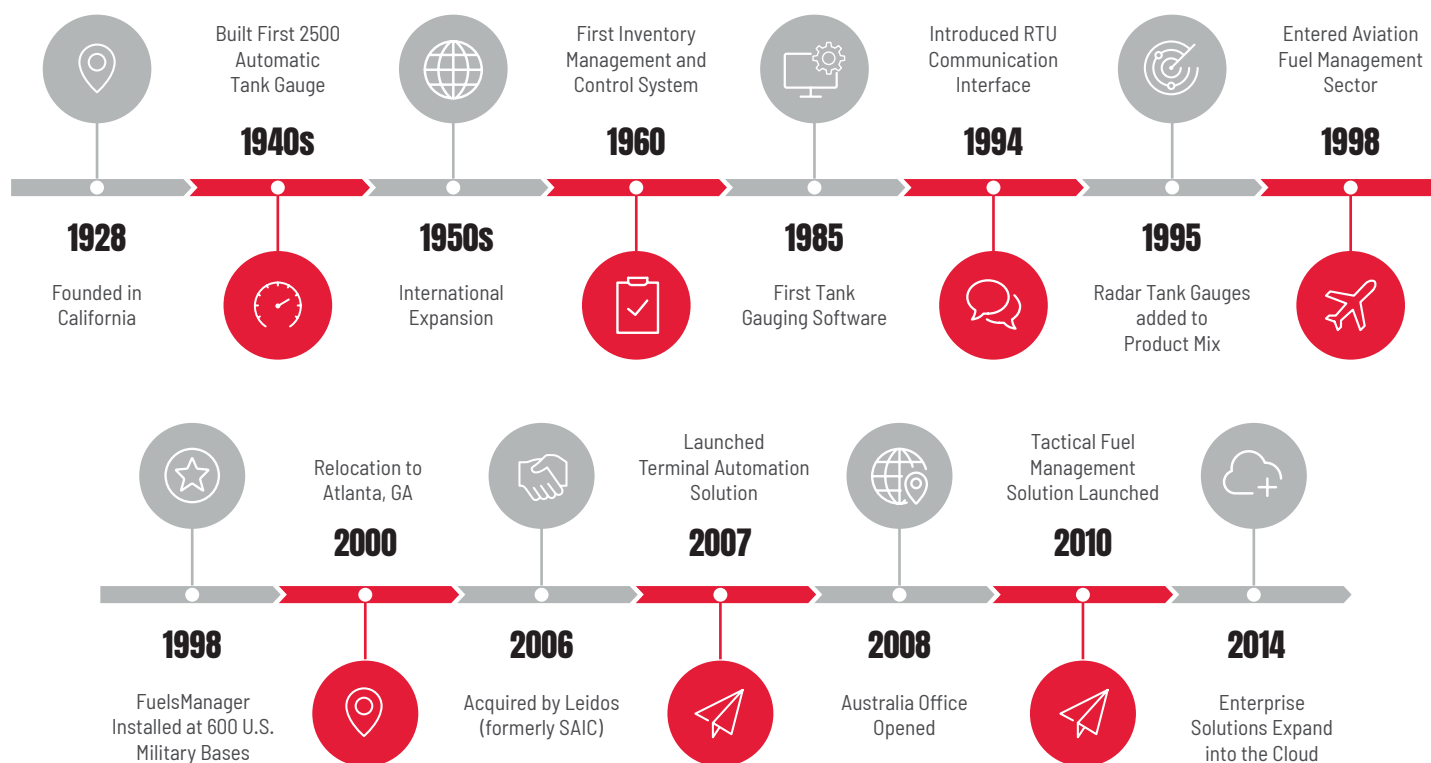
Built First 2500 Automatic Tank Gauge

1940s

First Inventory Management and Control System

1960

Introduced RTU Communication Interface

1994

Entered Aviation Fuel Management Sector

1998

1928

Founded in California

1950s

International Expansion

1985

First Tank Gauging Software

1995

Radar Tank Gauges added to Product Mix

Relocation to Atlanta, GA

2000

Launched Terminal Automation Solution

2007

Tactical Fuel Management Solution Launched

2010

1998

FuelsManager Installed at 600 U.S. Military Bases

2006

Acquired by Leidos (formerly SAIC)

2008

Australia Office Opened

2014

Enterprise Solutions Expand into the Cloud